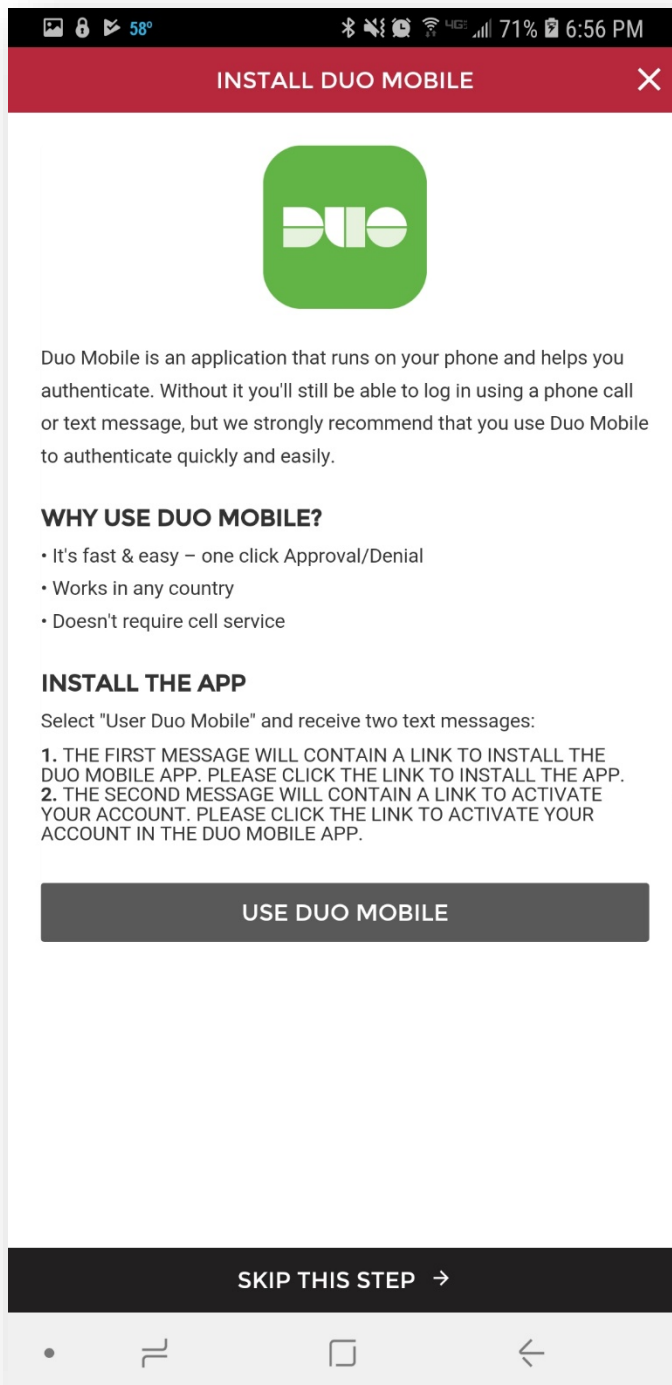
58° 4G 71% 6:56 PM

INSTALL DUO MOBILE ✕

DUO

Duo Mobile is an application that runs on your phone and helps you authenticate. Without it you'll still be able to log in using a phone call or text message, but we strongly recommend that you use Duo Mobile to authenticate quickly and easily.

WHY USE DUO MOBILE?

• It's fast & easy – one click Approval/Denial
• Works in any country
• Doesn't require cell service

INSTALL THE APP

Select "User Duo Mobile" and receive two text messages:

**1.** THE FIRST MESSAGE WILL CONTAIN A LINK TO INSTALL THE DUO MOBILE APP. PLEASE CLICK THE LINK TO INSTALL THE APP.
**2.** THE SECOND MESSAGE WILL CONTAIN A LINK TO ACTIVATE YOUR ACCOUNT. PLEASE CLICK THE LINK TO ACTIVATE YOUR ACCOUNT IN THE DUO MOBILE APP.

USE DUO MOBILE

SKIP THIS STEP →